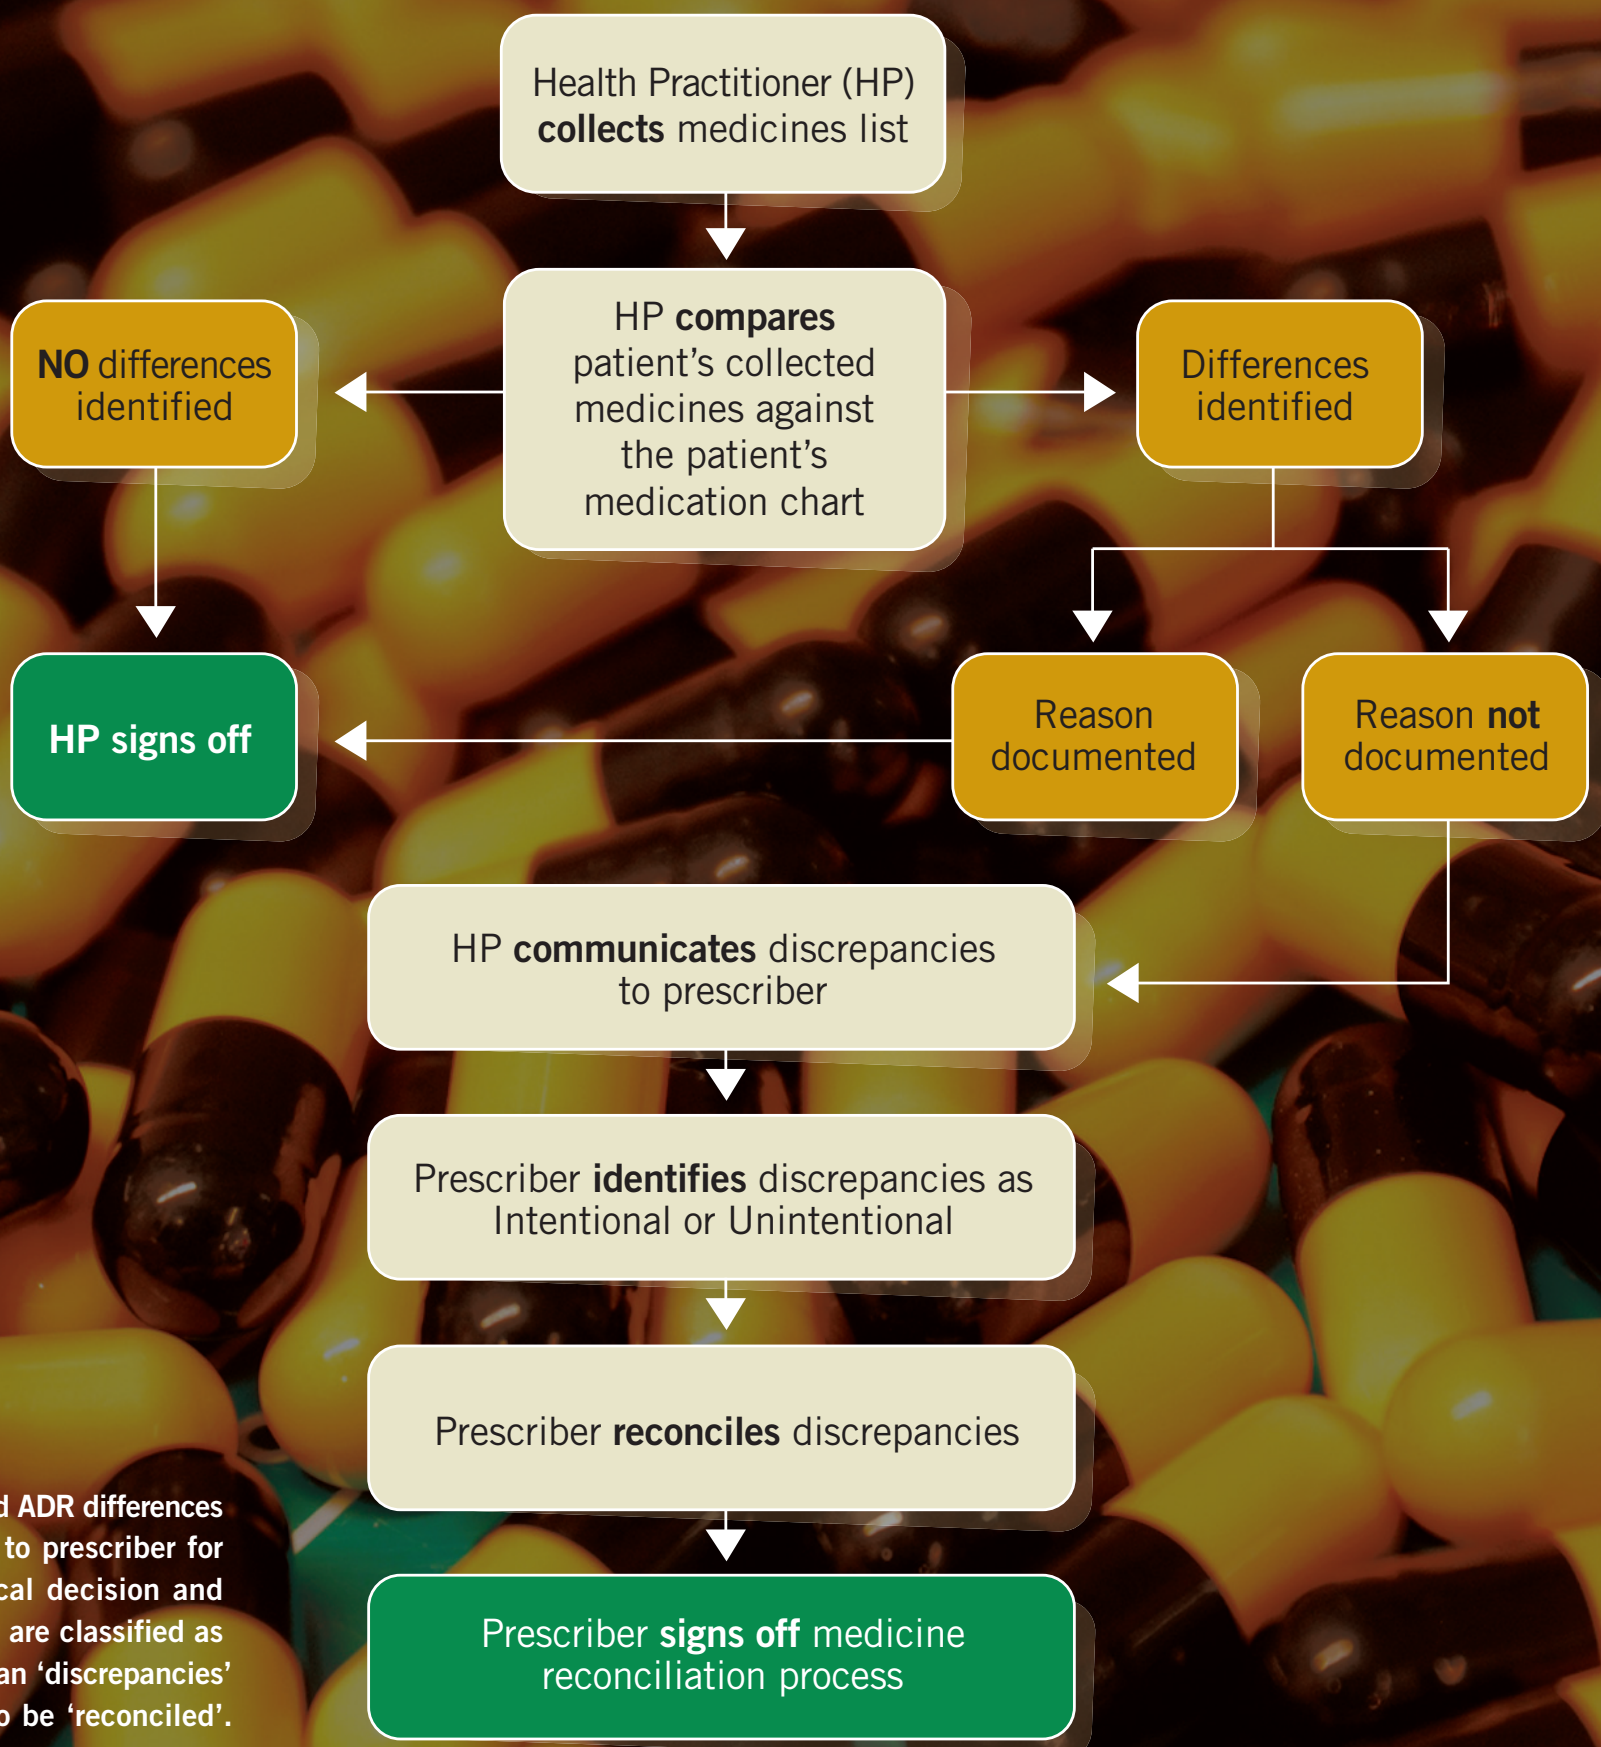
Health Practitioner (HP) **collects** medicines list

HP **compares** patient's collected medicines against the patient's medication chart

**NO** differences identified

Differences identified

HP signs off

Reason documented

Reason **not** documented

HP **communicates** discrepancies to prescriber

Prescriber **identifies** discrepancies as Intentional or Unintentional

Prescriber **reconciles** discrepancies

Prescriber **signs off** medicine reconciliation process

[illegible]d ADR differences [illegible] to prescriber for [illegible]cal decision and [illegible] are classified as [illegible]an 'discrepancies' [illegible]o be 'reconciled'.